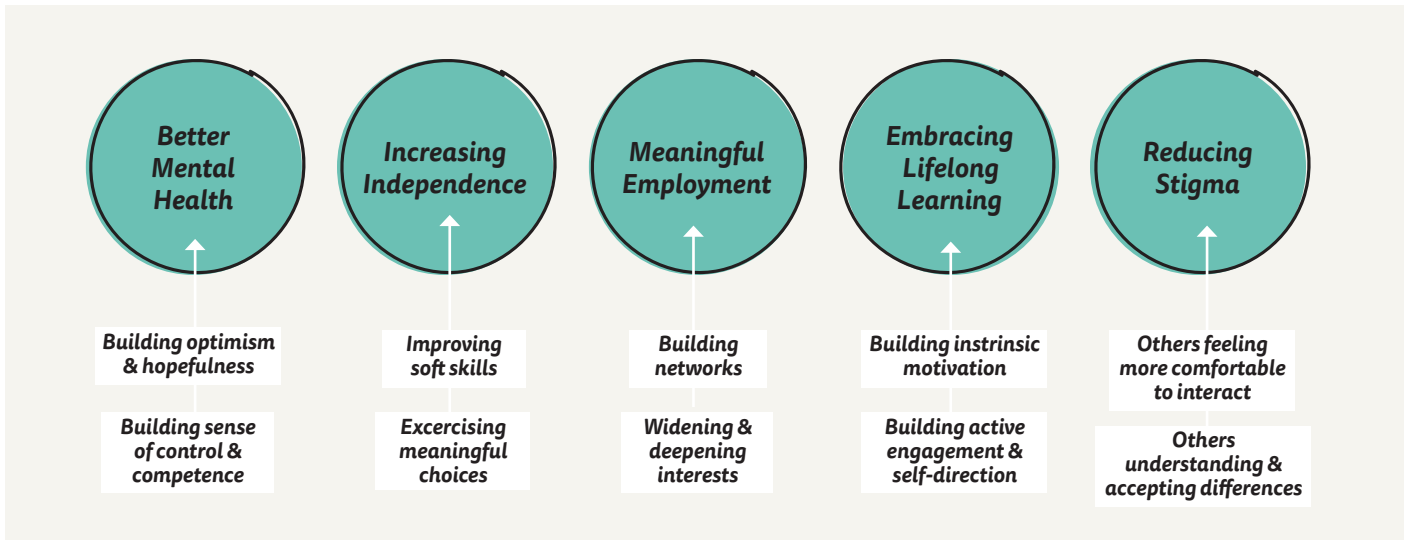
Better Mental Health

Building optimism & hopefulness

Building sense of control & competence

Increasing Independence

Improving soft skills

Excercising meaningful choices

Meaningful Employment

Building networks

Widening & deepening interests

Embracing Lifelong Learning

Building instrinsic motivation

Building active engagement & self-direction

Reducing Stigma

Others feeling more comfortable to interact

Others understanding & accepting differences